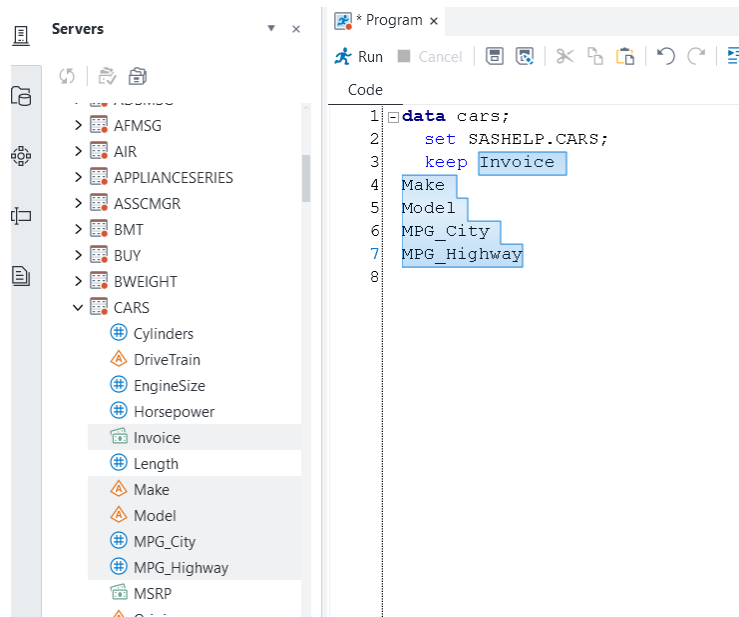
Servers

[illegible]
AFMSG
AIR
APPLIANCESERIES
ASSCMGR
BMT
BUY
BWEIGHT
CARS
Cylinders
DriveTrain
EngineSize
Horsepower
Invoice
Length
Make
Model
MPG_City
MPG_Highway
MSRP
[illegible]

* Program ×

Run Cancel

Code

1 data cars;
2 set SASHELP.CARS;
3 keep Invoice
4 Make
5 Model
6 MPG_City
7 MPG_Highway
8